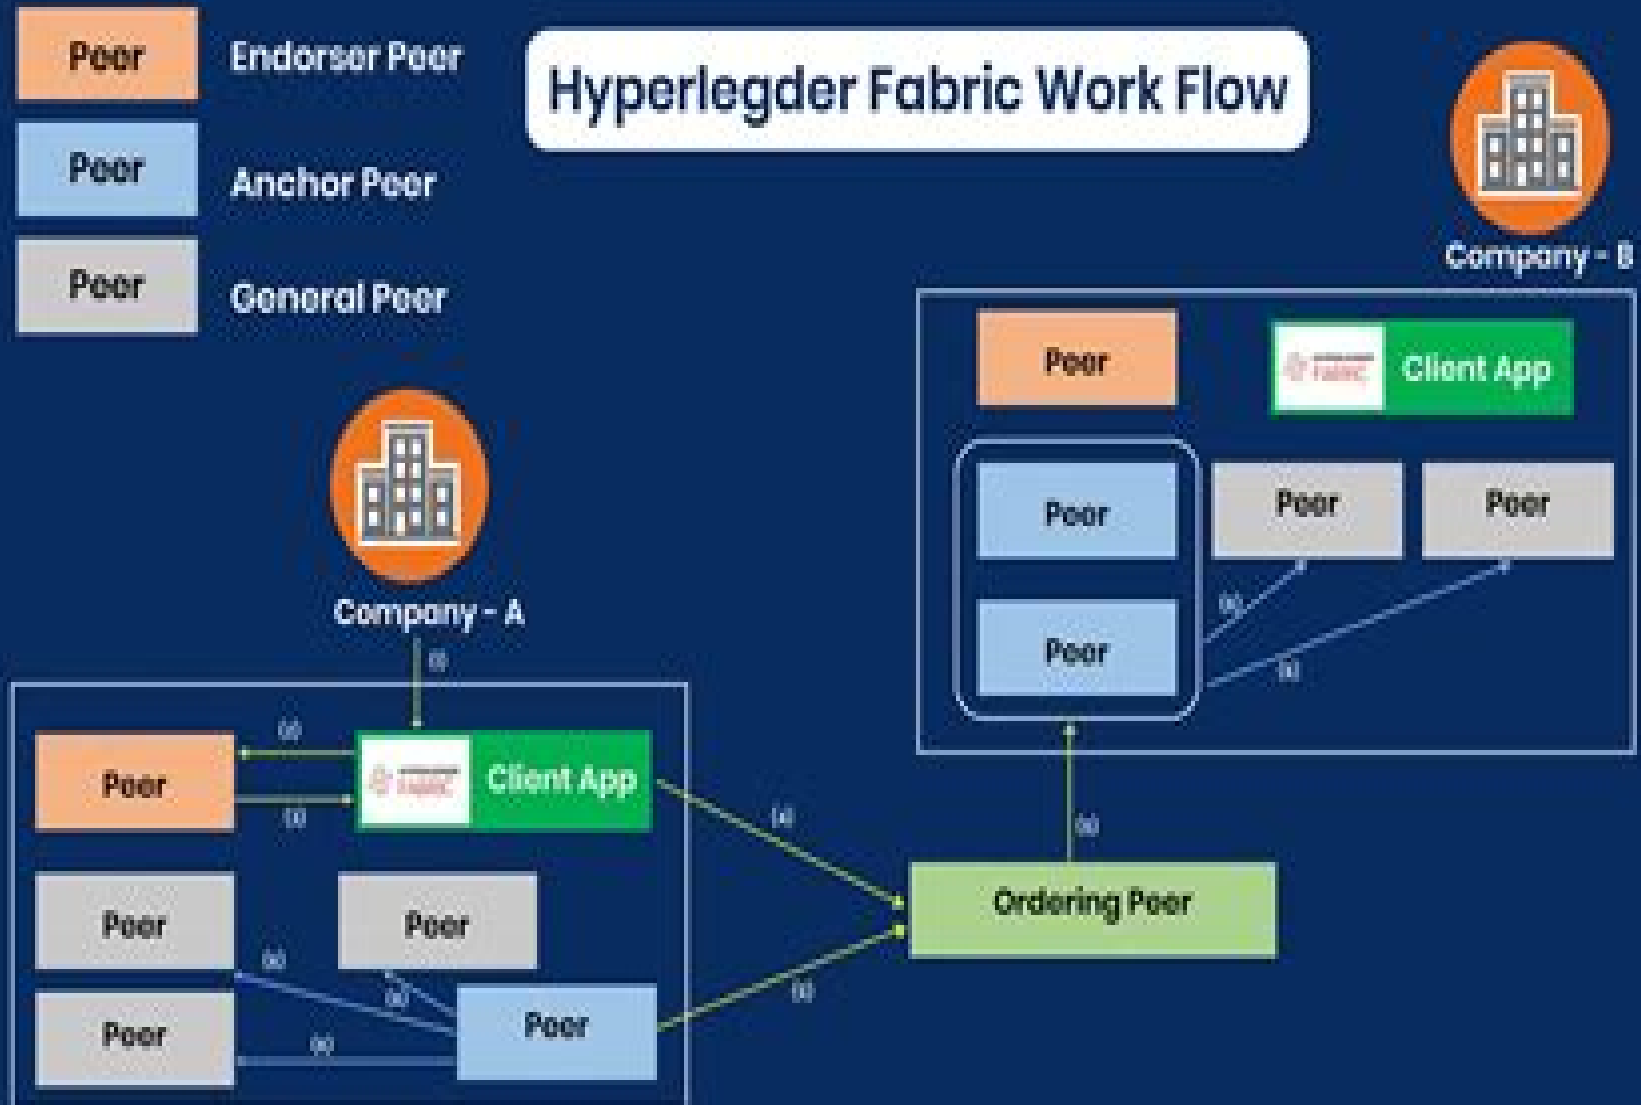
Peer Endorser Peer

Peer Anchor Peer

Peer General Peer

Hyperlegder Fabric Work Flow

Company - B

Peer

Client App

Peer

Peer

Peer

Peer

(6)

(6)

Company - A

(1)

(2)

Peer

Client App

(3)

(4)

(5)

Ordering Peer

Peer

Peer

Peer

Peer

(6)

(6)

(6)

(5)